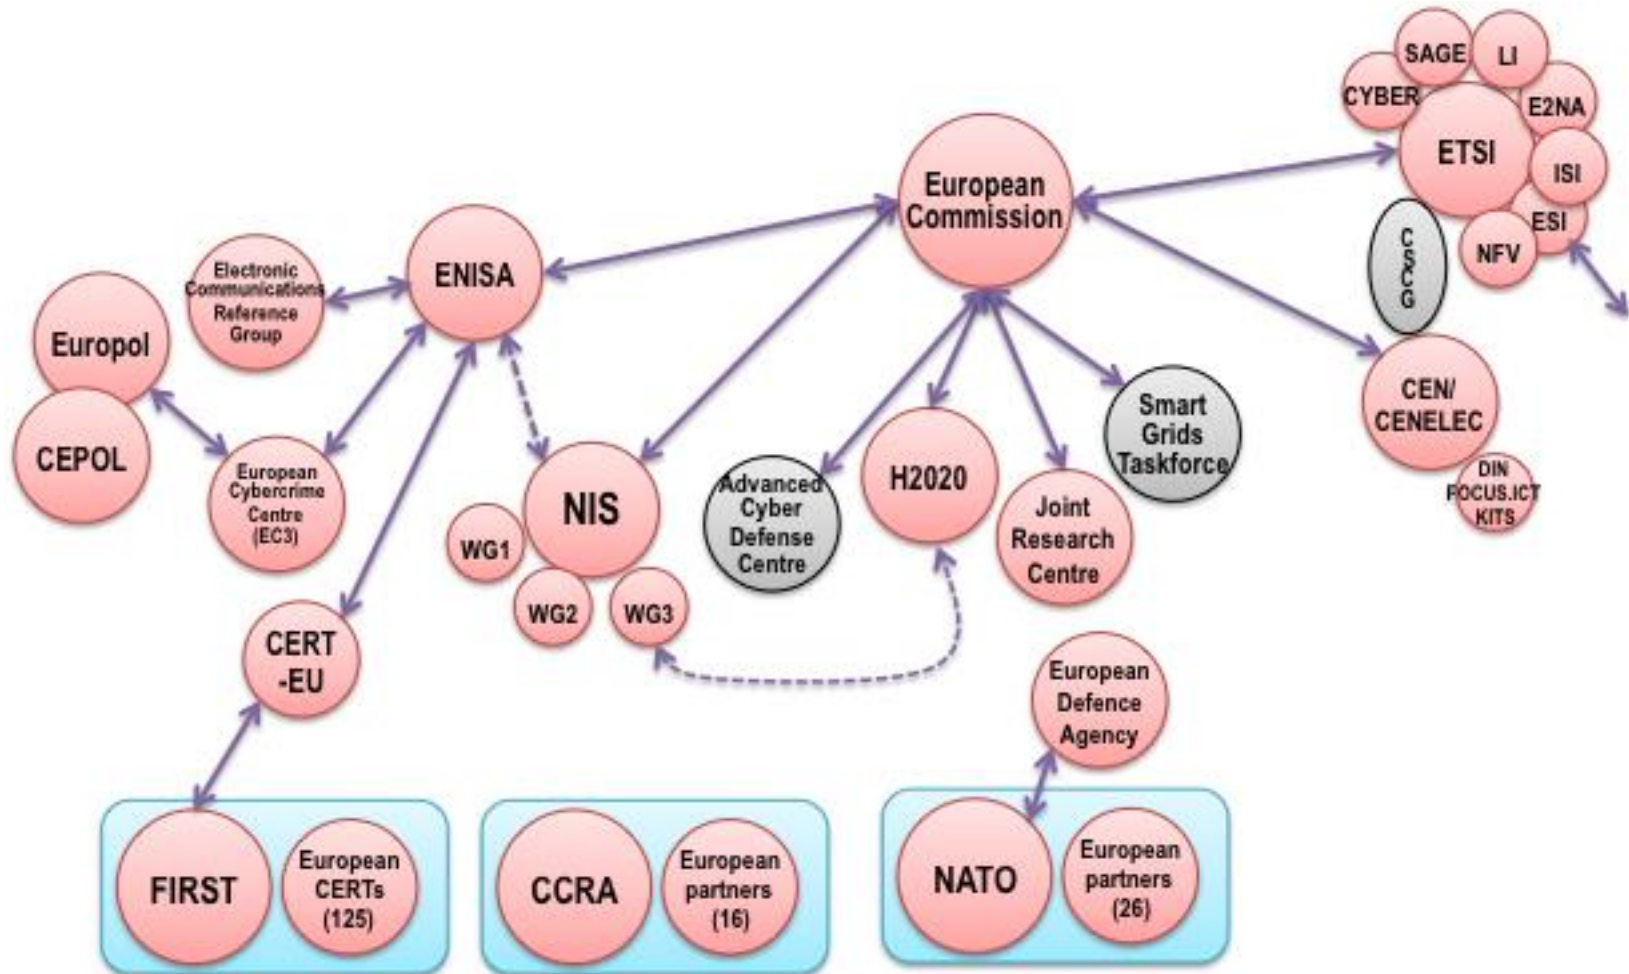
SAGE
LI
CYBER
E2NA
ETSI
ISI
ESI
NFV
CSCG
European Commission
ENISA
Electronic Communications Reference Group
Europol
CEPOL
European Cybercrime Centre (EC3)
NIS
WG1
WG2
WG3
Advanced Cyber Defense Centre
H2020
Joint Research Centre
Smart Grids Taskforce
CEN/ CENELEC
DIN FOCUS.ICT KITS
CERT -EU
European Defence Agency
FIRST
European CERTs (125)
CCRA
European partners (16)
NATO
European partners (26)